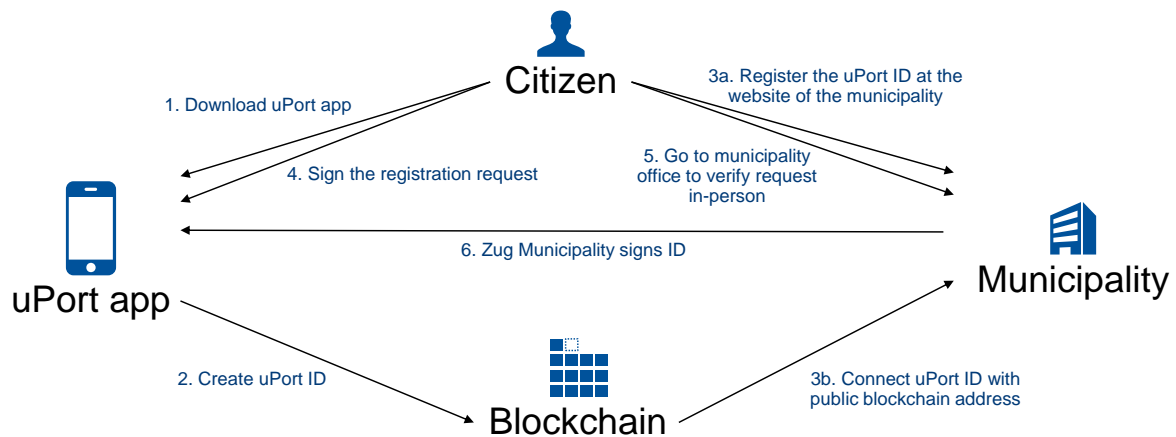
Citizen

1. Download uPort app

3a. Register the uPort ID at the website of the municipality

4. Sign the registration request

5. Go to municipality office to verify request in-person

6. Zug Municipality signs ID

uPort app

Municipality

2. Create uPort ID

Blockchain

3b. Connect uPort ID with public blockchain address